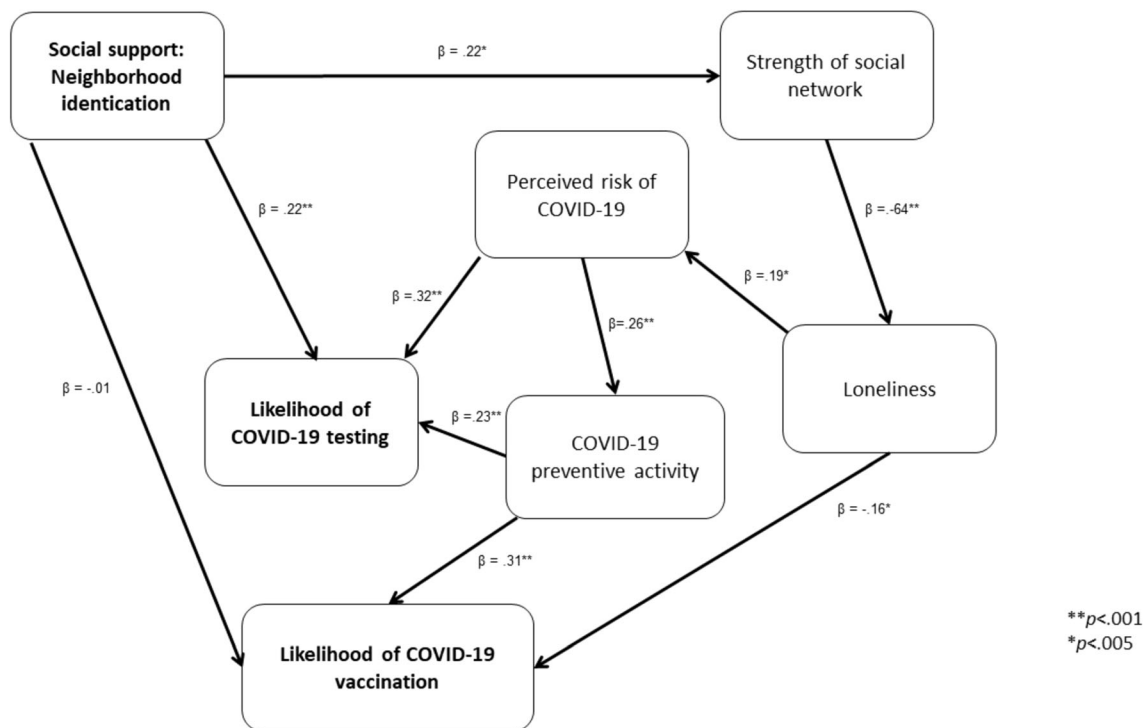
Social support: Neighborhood identication

β = .22*

Strength of social network

Perceived risk of COVID-19

β = .22**

β =.-64**

β = .19*

β = .32**

β=.26**

β = -.01

Likelihood of COVID-19 testing

β = .23**

COVID-19 preventive activity

Loneliness

β = -.16*

β = .31**

Likelihood of COVID-19 vaccination

**p<.001
*p<.005